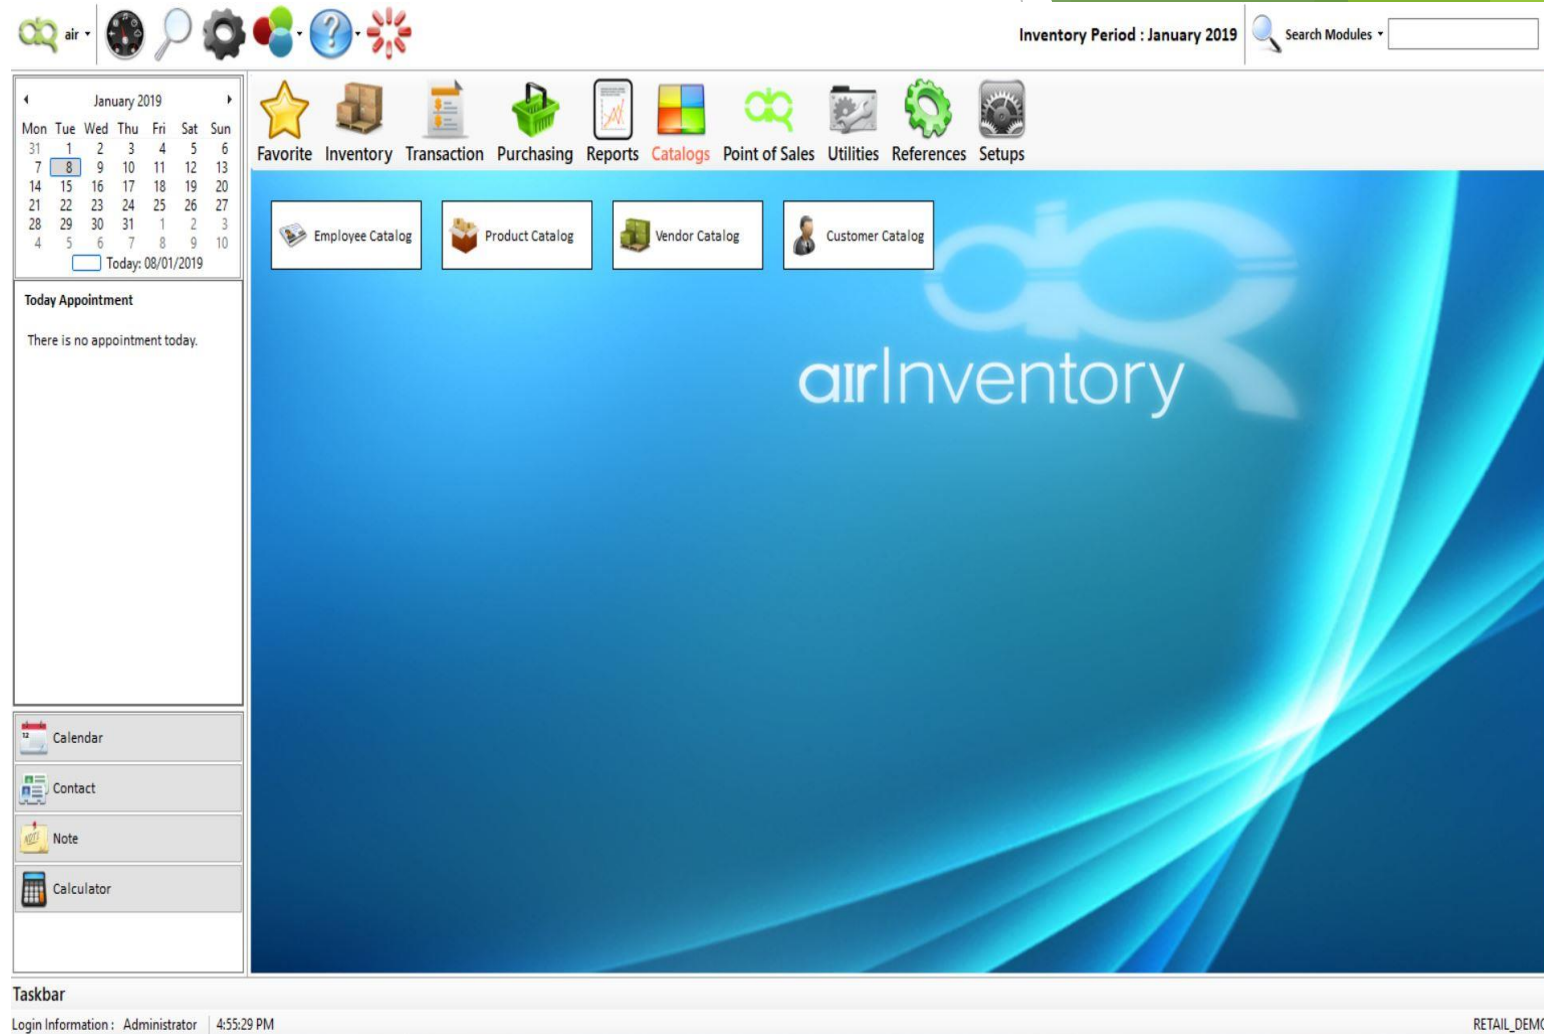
air

Inventory Period : January 2019

Search Modules

January 2019

| Mon | Tue | Wed | Thu | Fri | Sat | Sun |
|---|---|---|---|---|---|---|
| 31 | 1 | 2 | 3 | 4 | 5 | 6 |
| 7 | 8 | 9 | 10 | 11 | 12 | 13 |
| 14 | 15 | 16 | 17 | 18 | 19 | 20 |
| 21 | 22 | 23 | 24 | 25 | 26 | 27 |
| 28 | 29 | 30 | 31 | 1 | 2 | 3 |
| 4 | 5 | 6 | 7 | 8 | 9 | 10 |

Today: 08/01/2019

Today Appointment

There is no appointment today.

Favorite Inventory Transaction Purchasing Reports Catalogs Point of Sales Utilities References Setups

Employee Catalog Product Catalog Vendor Catalog Customer Catalog

airInventory

Calendar

Contact

Note

Calculator

Taskbar

Login Information : Administrator 4:55:29 PM

RETAIL_DEMO